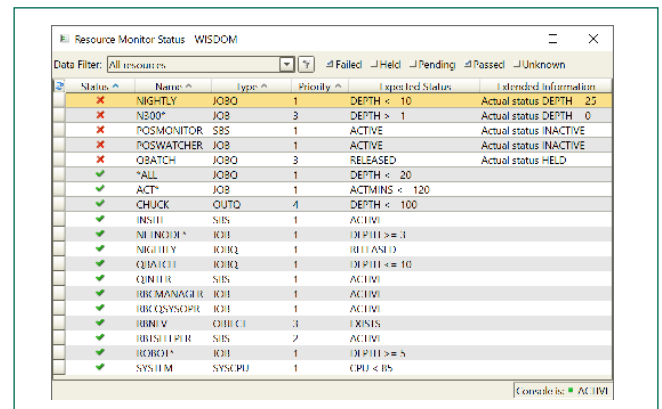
Resource Monitor Status WISDOM

Data Filter: All resources

Failed Held Pending Passed Unknown

| Status | Name | Type | Priority | Expected Status | Extended Information |
|---|---|---|---|---|---|
| ✗ | NIGHTLY | JOBQ | 1 | DEPTH < 10 | Actual status DEPTH 25 |
| ✗ | N300* | JOB | 3 | DEPTH > 1 | Actual status DEPTH 0 |
| ✗ | POSMONITOR | SBS | 1 | ACTIVE | Actual status INACTIVE |
| ✗ | POSWATCHER | JOB | 1 | ACTIVE | Actual status INACTIVE |
| ✗ | QBATCH | JOBQ | 3 | RELEASED | Actual status HELD |
| ✓ | *ALL | JOBQ | 1 | DEPTH < 20 | |
| ✓ | ACT* | JOB | 1 | ACTMINS < 120 | |
| ✓ | CHUCK | OUTQ | 4 | DEPTH < 100 | |
| ✓ | INSITE | SBS | 1 | ACTIVE | |
| ✓ | NETNODE* | JOB | 1 | DEPTH >= 3 | |
| ✓ | NIGHTLY | JOBQ | 1 | RELEASED | |
| ✓ | QBATCH | JOBQ | 1 | DEPTH <= 10 | |
| ✓ | QINTER | SBS | 1 | ACTIVE | |
| ✓ | RBCMANAGER | JOB | 1 | ACTIVE | |
| ✓ | RBCQSYSOPR | JOB | 1 | ACTIVE | |
| ✓ | RBNEW | OBJECT | 3 | EXISTS | |
| ✓ | RBTSHELPER | SBS | 2 | ACTIVE | |
| ✓ | ROBOT* | JOB | 1 | DEPTH >= 5 | |
| ✓ | SYSTEM | SYSCPU | 1 | CPU < 85 | |

Console is: ACTIVE